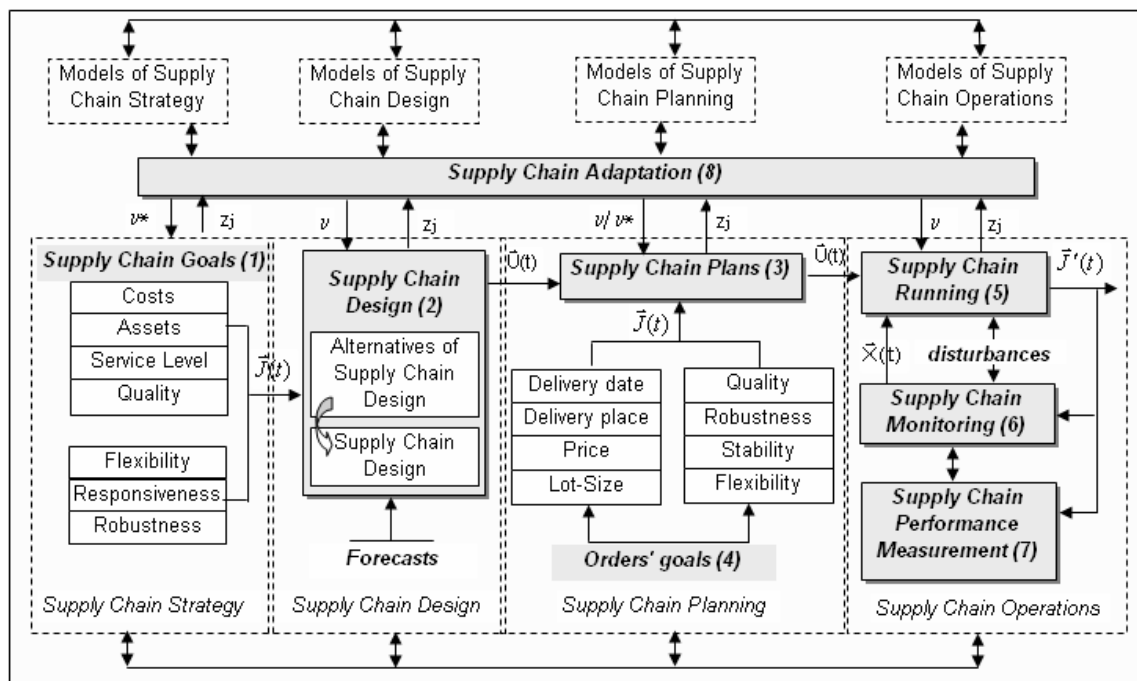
Models of Supply Chain Strategy

Models of Supply Chain Design

Models of Supply Chain Planning

Models of Supply Chain Operations

Supply Chain Adaptation (8)

$v*$ zj

$v$ zj

$v/v*$ zj

$v$ zj

Supply Chain Goals (1)

Costs

Assets

Service Level

Quality

Flexibility

Responsiveness

Robustness

$\vec{J}(t)$

Supply Chain Design (2)

Alternatives of Supply Chain Design

Supply Chain Design

Forecasts

$\hat{U}(t)$

Supply Chain Plans (3)

$\hat{U}(t)$

$\vec{J}(t)$

Delivery date

Delivery place

Price

Lot-Size

Quality

Robustness

Stability

Flexibility

Orders' goals (4)

Supply Chain Running (5)

$\vec{J}'(t)$

$\vec{X}(t)$

disturbances

Supply Chain Monitoring (6)

Supply Chain Performance Measurement (7)

Supply Chain Strategy

Supply Chain Design

Supply Chain Planning

Supply Chain Operations